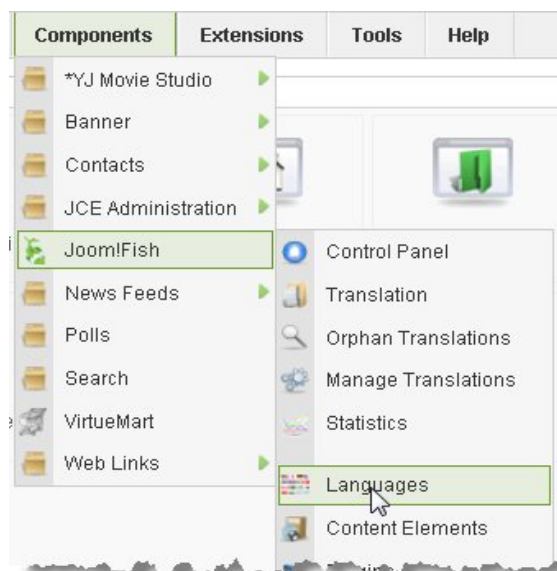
Components Extensions Tools Help

*YJ Movie Studio
Banner
Contacts
JCE Administration
Joom!Fish
News Feeds
Polls
Search
VirtueMart
Web Links

Control Panel
Translation
Orphan Translations
Manage Translations
Statistics
Languages
Content Elements